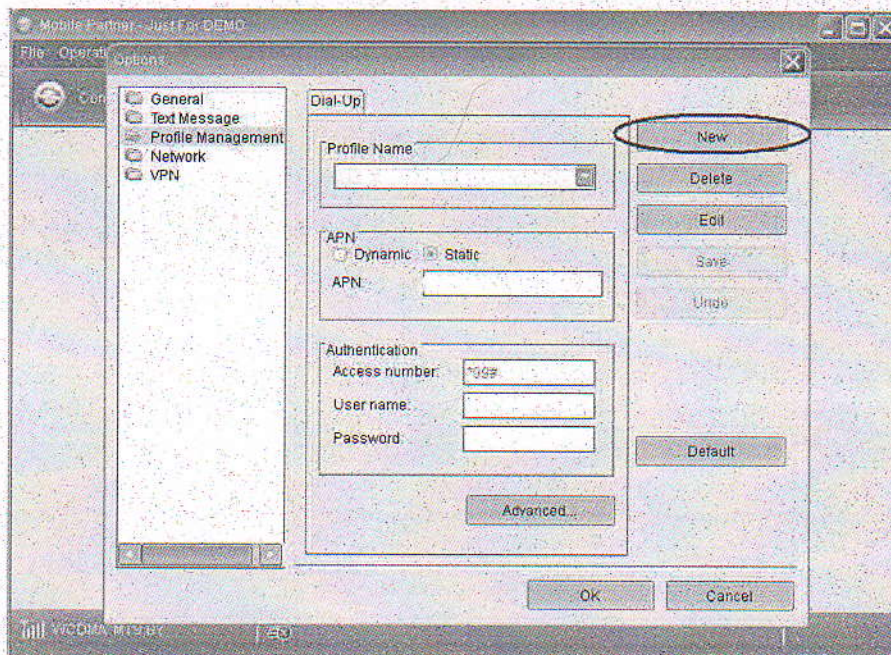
Mobile Partner - Just For DEMO
File Operati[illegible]
Options

General
Text Message
Profile Management
Network
VPN

Dial-Up

Profile Name

APN
Dynamic Static
APN

Authentication
Access number: *99#
User name:
Password:

Advanced...

New
Delete
Edit
Save
Undo

Default

OK
Cancel

WCDMA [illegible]